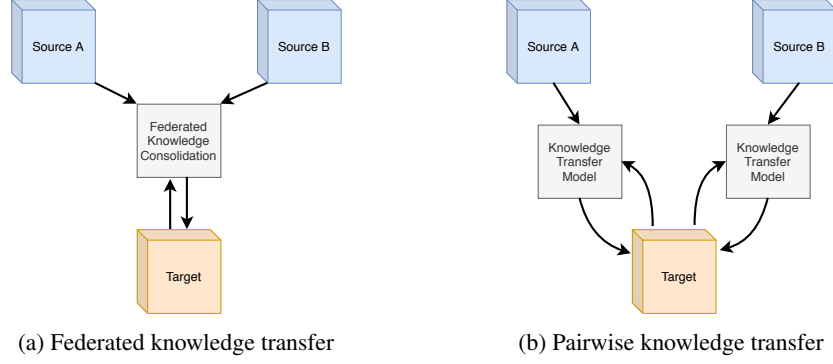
Source A

Source B

Federated Knowledge Consolidation

Target

(a) Federated knowledge transfer

Source A

Source B

Knowledge Transfer Model

Knowledge Transfer Model

Target

(b) Pairwise knowledge transfer